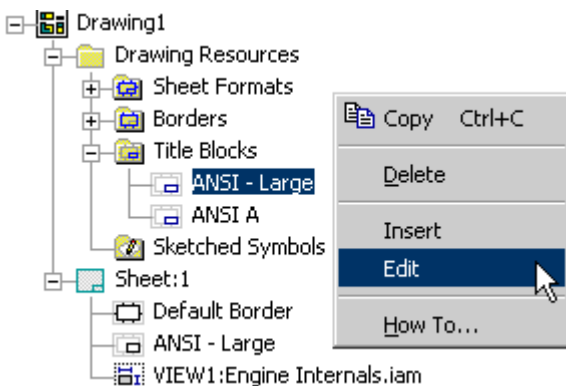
Drawing1
Drawing Resources
Sheet Formats
Borders
Title Blocks
ANSI - Large
ANSI A
Sketched Symbols
Sheet:1
Default Border
ANSI - Large
VIEW1:Engine Internals.iam

Copy Ctrl+C
Delete
Insert
Edit
How To...